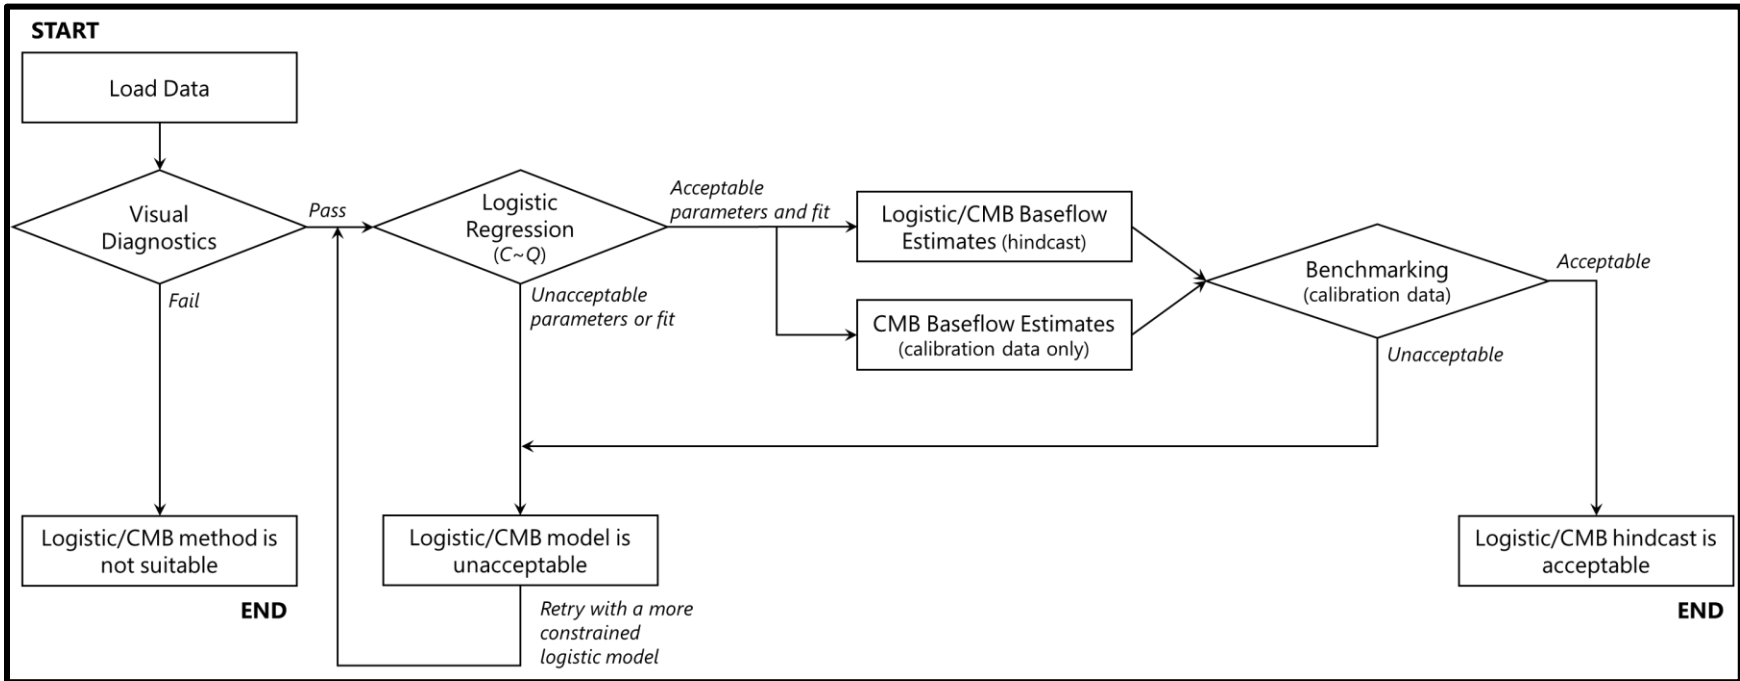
START

Load Data

Visual Diagnostics

Pass

Fail

Logistic Regression ($C \sim Q$)

Acceptable parameters and fit

Unacceptable parameters or fit

Logistic/CMB Baseflow Estimates (hindcast)

CMB Baseflow Estimates (calibration data only)

Benchmarking (calibration data)

Acceptable

Unacceptable

Logistic/CMB method is not suitable

END

Logistic/CMB model is unacceptable

Retry with a more constrained logistic model

Logistic/CMB hindcast is acceptable

END